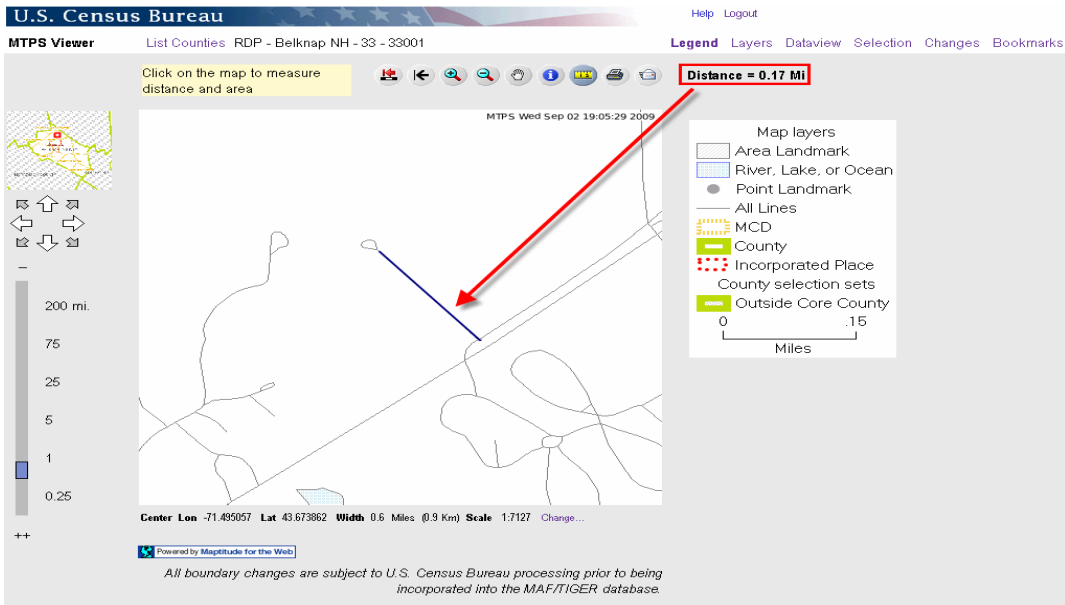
U.S. Census Bureau

Help Logout

MTPS Viewer List Counties RDP - Belknap NH - 33 - 33001

Legend Layers Dataview Selection Changes Bookmarks

Click on the map to measure distance and area

Distance = 0.17 Mi

MTPS Wed Sep 02 19:05:29 2009

Map layers
Area Landmark
River, Lake, or Ocean
Point Landmark
All Lines
MCD
County
Incorporated Place
County selection sets
Outside Core County
0 .15
Miles

–
200 mi.
75
25
5
1
0.25
++

Center Lon -71.495057 Lat 43.673862 Width 0.6 Miles (0.9 Km) Scale 1:7127 Change...

Powered by Maptitude for the Web

All boundary changes are subject to U.S. Census Bureau processing prior to being incorporated into the MAF/TIGER database.